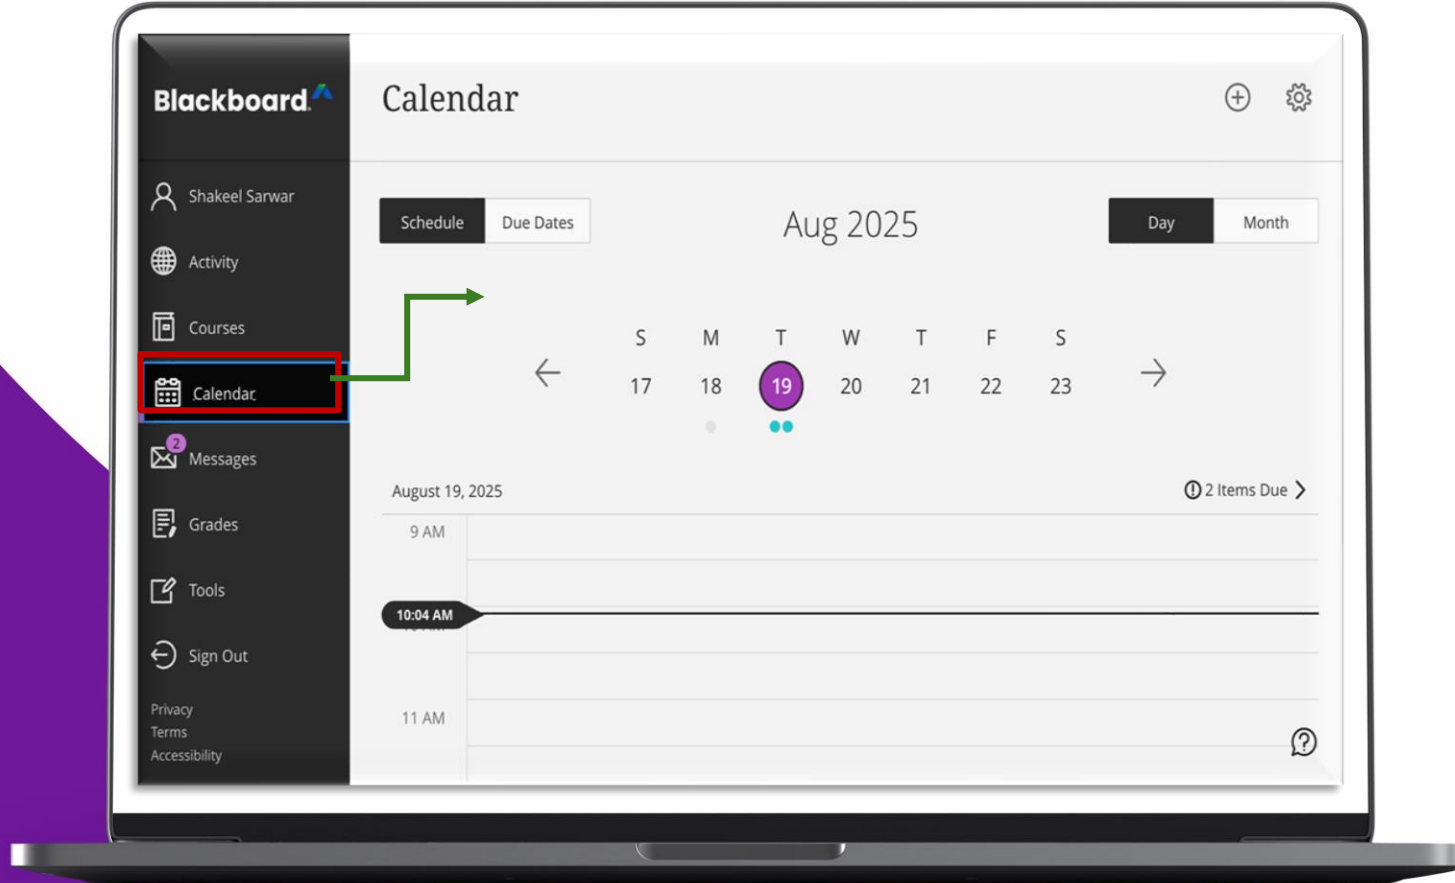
Blackboard

Shakeel Sarwar
Activity
Courses
Calendar
2
Messages
Grades
Tools
Sign Out

Privacy
Terms
Accessibility

Calendar

Schedule | Due Dates

Aug 2025

Day | Month

| S | M | T | W | T | F | S |
|---|---|---|---|---|---|---|
| 17 | 18 | 19 | 20 | 21 | 22 | 23 |

August 19, 2025

2 Items Due

9 AM

10:04 AM

11 AM